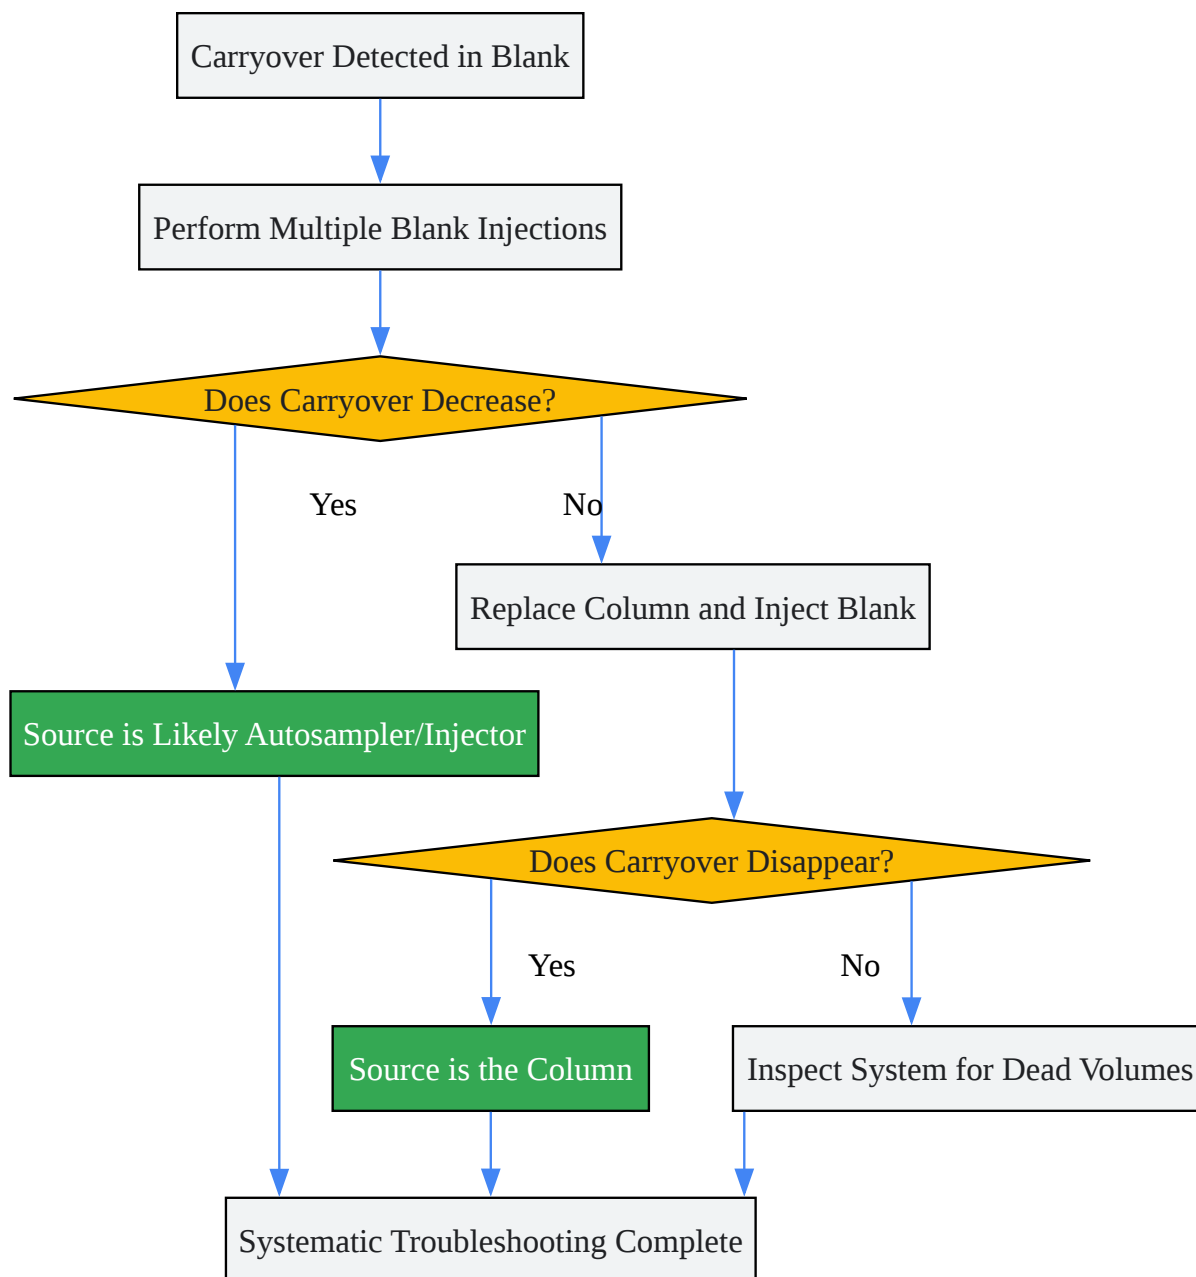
Carryover Detected in Blank

Perform Multiple Blank Injections

Does Carryover Decrease?

Yes

No

Replace Column and Inject Blank

Source is Likely Autosampler/Injector

Does Carryover Disappear?

Yes

No

Source is the Column

Inspect System for Dead Volumes

Systematic Troubleshooting Complete